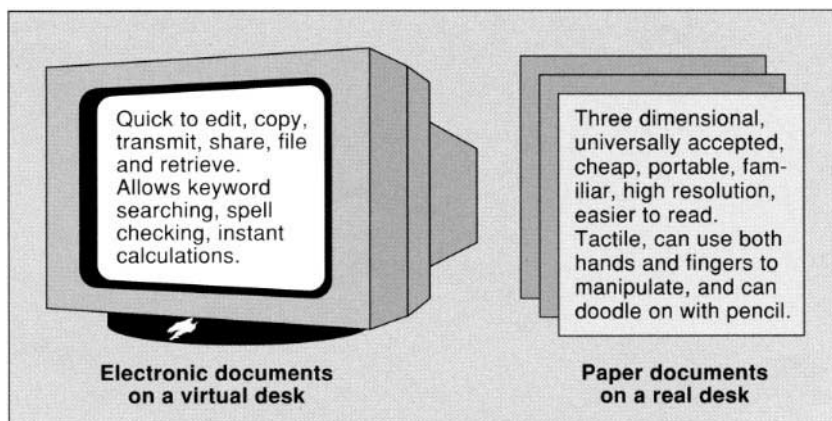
Quick to edit, copy, transmit, share, file and retrieve. Allows keyword searching, spell checking, instant calculations.

Electronic documents on a virtual desk

Three dimensional, universally accepted, cheap, portable, familiar, high resolution, easier to read. Tactile, can use both hands and fingers to manipulate, and can doodle on with pencil.

Paper documents on a real desk